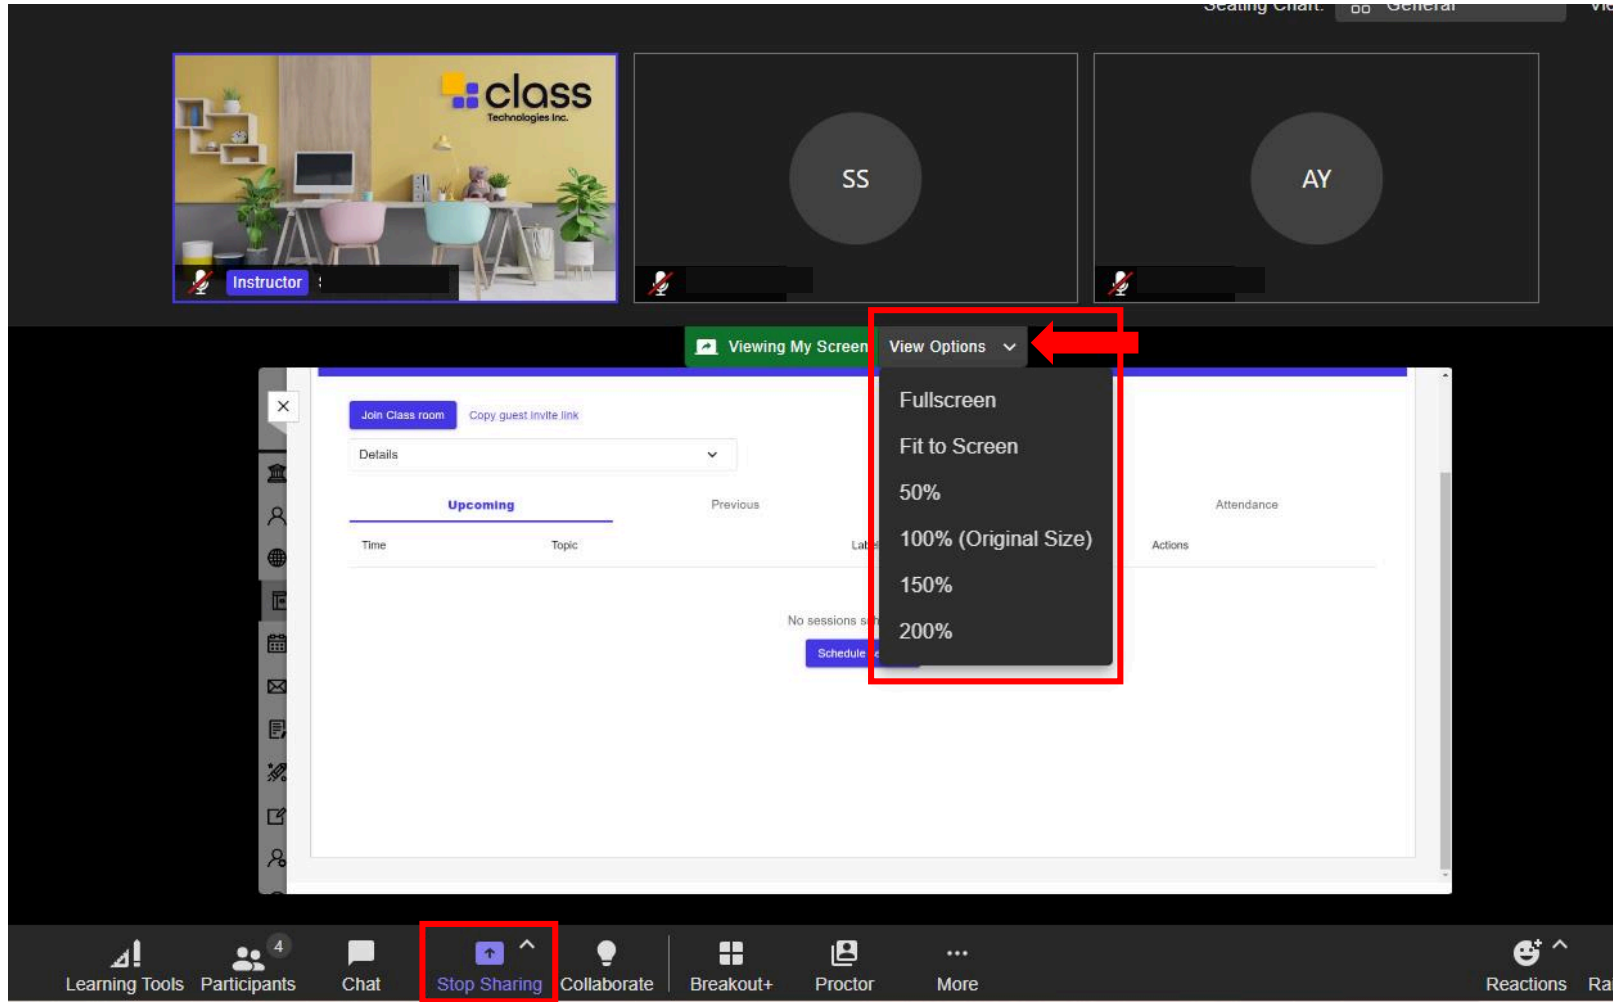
Seating Chart: General Vi

class Technologies Inc.

Instructor

SS

AY

Viewing My Screen View Options

Fullscreen
Fit to Screen
50%
100% (Original Size)
150%
200%

Join Class room Copy guest invite link

Details

Upcoming Previous Attendance

Time Topic Lat Actions

No sessions s

Schedule

Learning Tools 4 Participants Chat Stop Sharing Collaborate Breakout+ Proctor More Reactions Ra